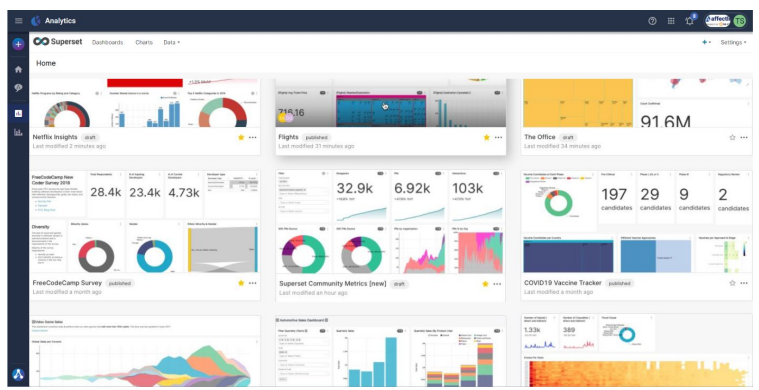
Analytics

TS

Superset Dashboards Charts Data

+ Settings

Home

Netflix Insights draft
Last modified 2 minutes ago

716.1

Flights published
Last modified 31 minutes ago

91.6M

The Office draft
Last modified 24 minutes ago

FreeCodeCamp New Coder Survey 2018

28.4k 23.4k 4.73k

Diversity

FreeCodeCamp Survey published
Last modified a month ago

32.9k 6.92k 103k

Superset Community Metrics [new] draft
Last modified an hour ago

197 candidates 29 candidates 9 candidates 2 candidates

COVID19 Vaccine Tracker published
Last modified a month ago

Video Game Sales

1.33k